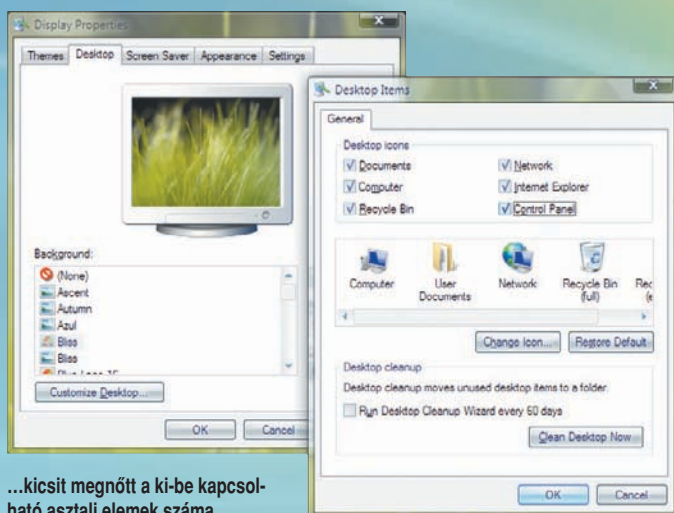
Display Properties

Themes | Desktop | Screen Saver | Appearance | Settings

Background:
(None)
Ascent
Autumn
Azul
Bliss
Bliss
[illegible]

Customize Desktop...

OK | Cancel

Desktop Items

General

Desktop icons
Documents
Network
Computer
Internet Explorer
Recycle Bin
Control Panel

Computer | User Documents | Network | Recycle Bin (full) | Rec (e

Change Icon... | Restore Default

Desktop cleanup
Desktop cleanup moves unused desktop items to a folder.
Run Desktop Cleanup Wizard every 60 days
Clean Desktop Now

OK | Cancel

...kicsit megnőtt a ki-be kapcsolható asztali elemek száma